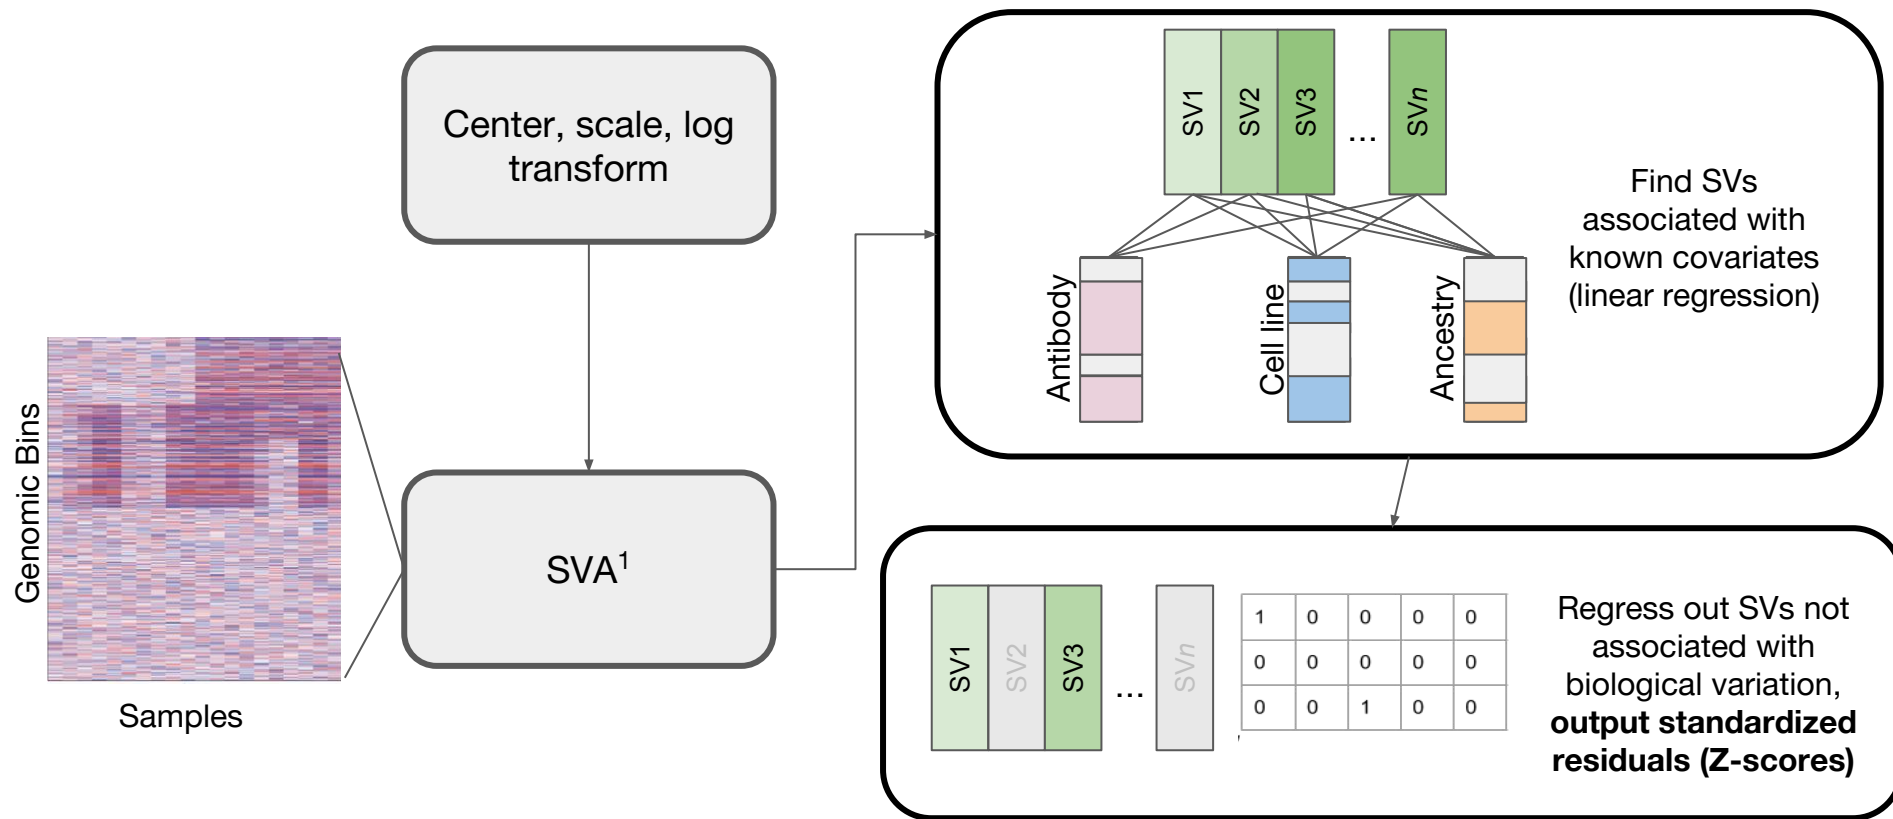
Genomic Bins

Samples

Center, scale, log transform

SVA$^1$

SV1 SV2 SV3 ... SV$n$

Antibody

Cell line

Ancestry

Find SVs associated with known covariates (linear regression)

SV1 SV2 SV3 ... SV$n$

| 1 | 0 | 0 | 0 | 0 |
|---|---|---|---|---|
| 0 | 0 | 0 | 0 | 0 |
| 0 | 0 | 1 | 0 | 0 |

Regress out SVs not associated with biological variation, **output standardized residuals (Z-scores)**